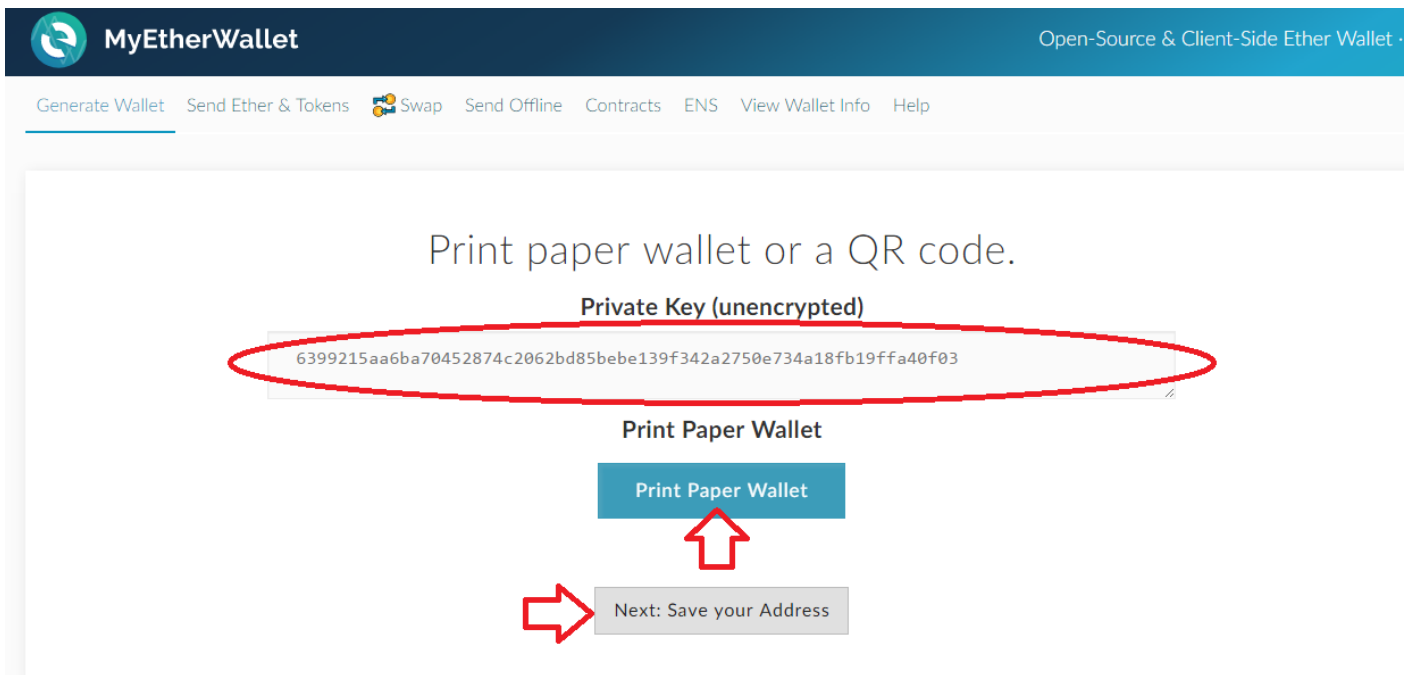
MyEtherWallet

Open-Source & Client-Side Ether Wallet ·

Generate Wallet Send Ether & Tokens Swap Send Offline Contracts ENS View Wallet Info Help

Print paper wallet or a QR code.

Private Key (unencrypted)

6399215aa6ba70452874c2062bd85bebe139f342a2750e734a18fb19ffa40f03

Print Paper Wallet

Print Paper Wallet

Next: Save your Address